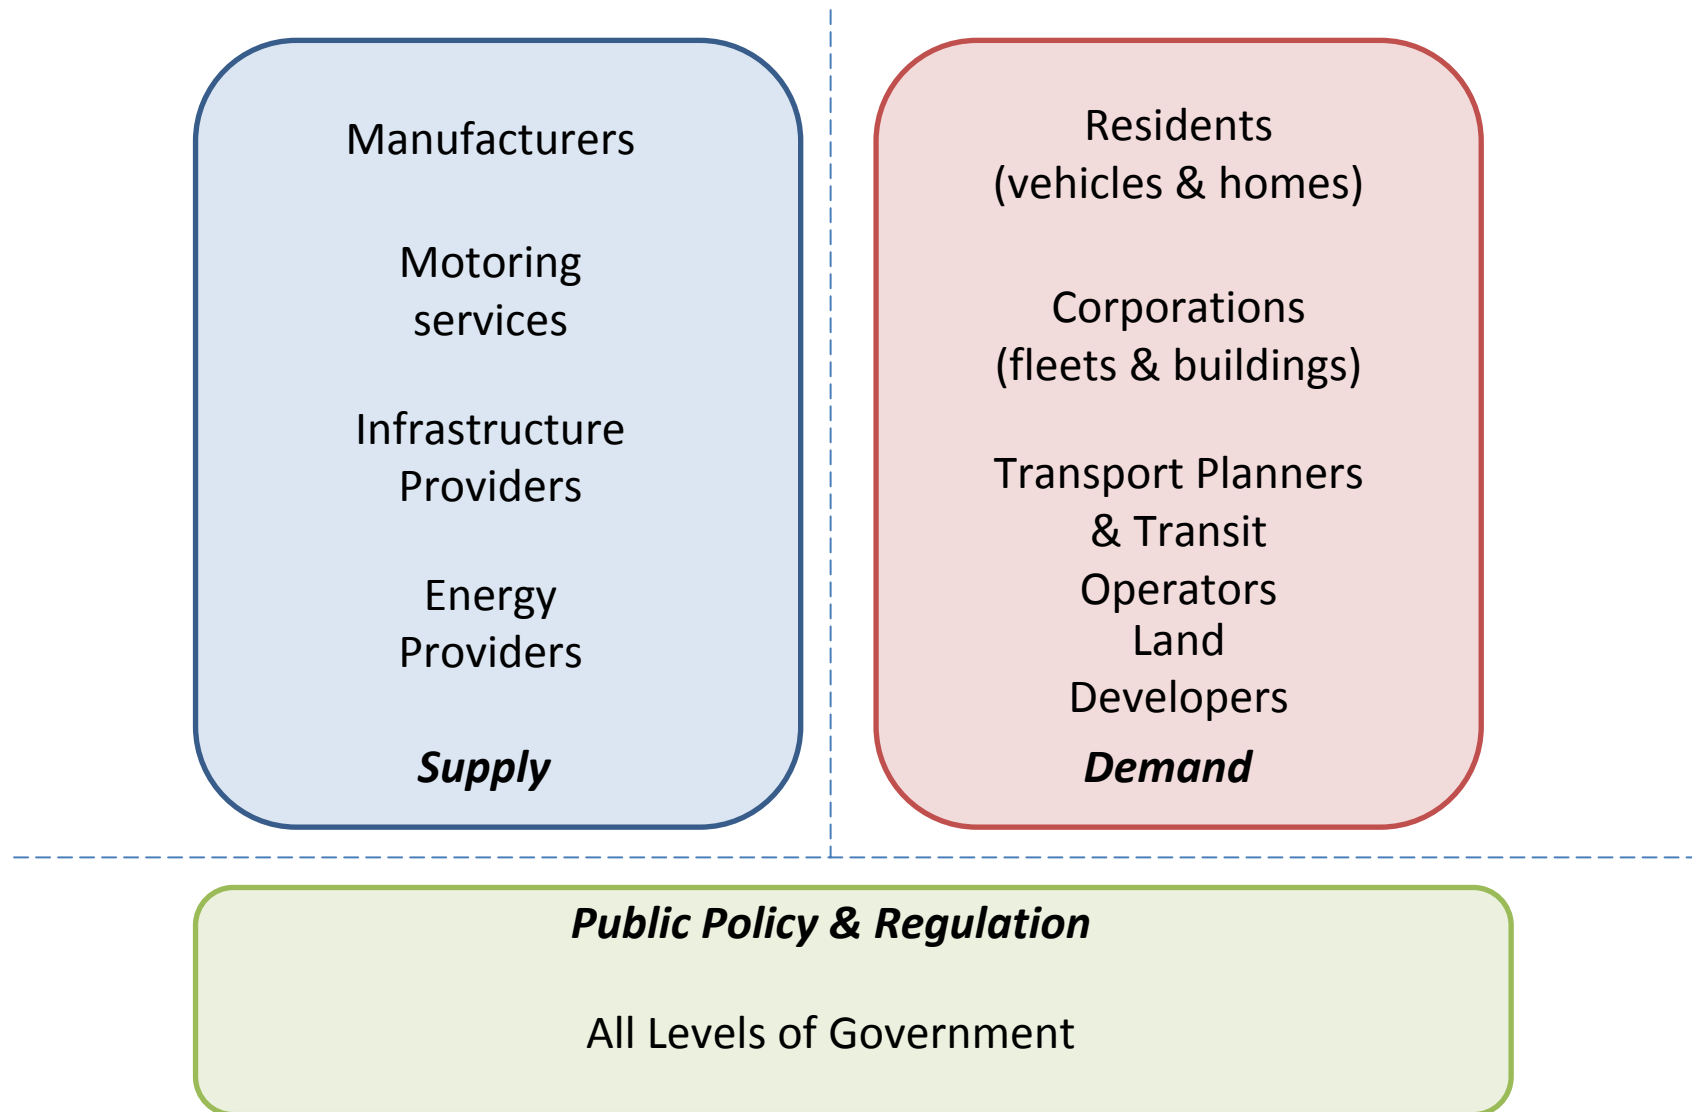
Manufacturers

Motoring services

Infrastructure Providers

Energy Providers

***Supply***

Residents (vehicles & homes)

Corporations (fleets & buildings)

Transport Planners & Transit Operators

Land Developers

***Demand***

***Public Policy & Regulation***

All Levels of Government